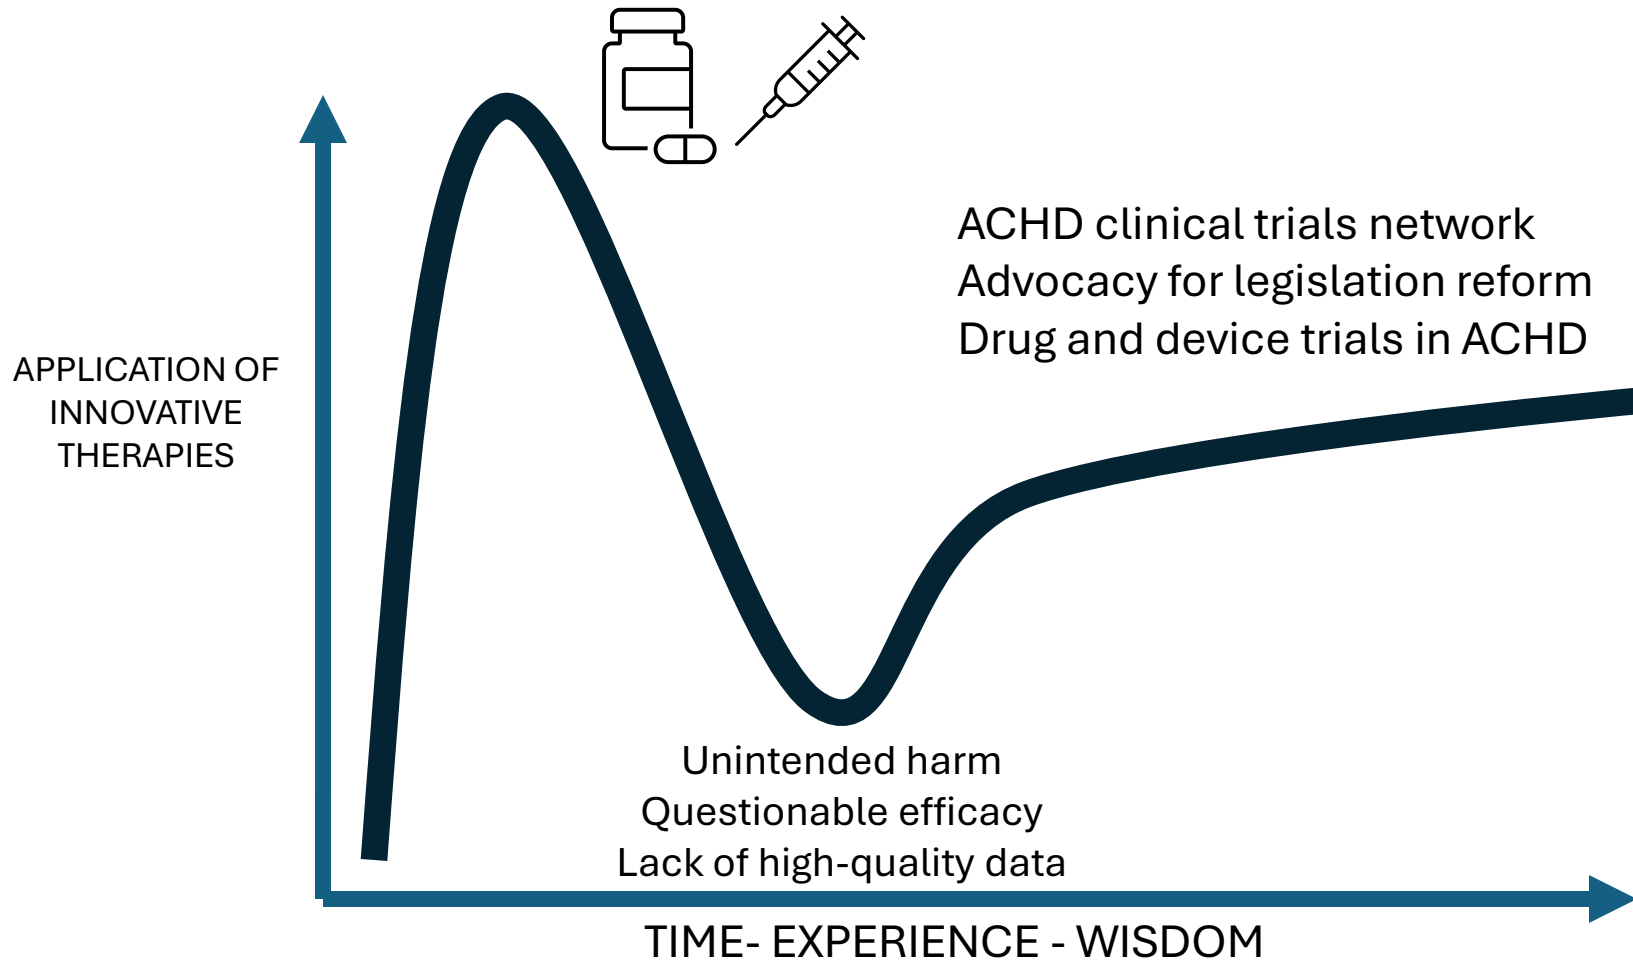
ACHD clinical trials network
Advocacy for legislation reform
Drug and device trials in ACHD

APPLICATION OF INNOVATIVE THERAPIES

Unintended harm
Questionable efficacy
Lack of high-quality data

TIME- EXPERIENCE - WISDOM